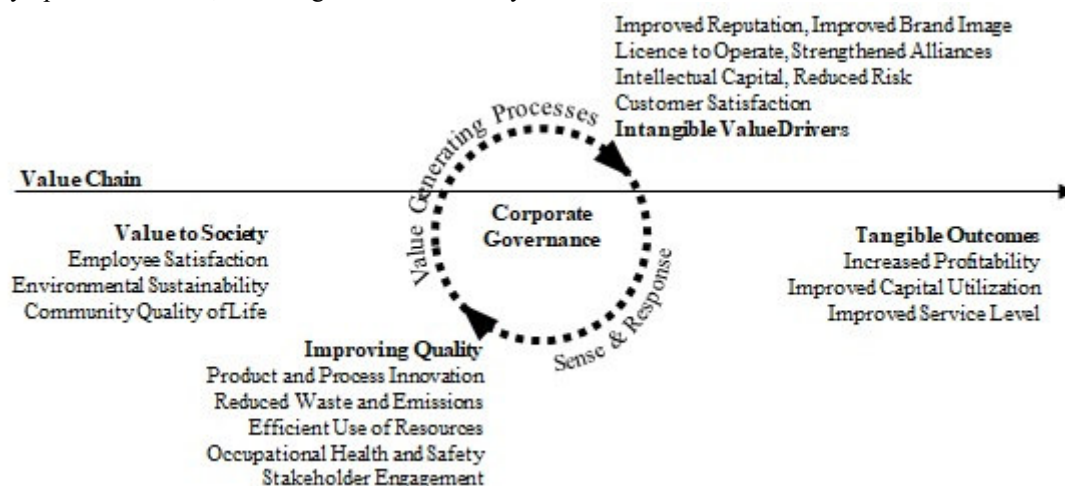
Improved Reputation, Improved Brand Image
Licence to Operate, Strengthened Alliances
Intellectual Capital, Reduced Risk
Customer Satisfaction
**Intangible ValueDrivers**

Value Generating Processes

**Value Chain**

**Corporate Governance**

**Value to Society**
Employee Satisfaction
Environmental Sustainability
Community Quality of Life

**Tangible Outcomes**
Increased Profitability
Improved Capital Utilization
Improved Service Level

Sense & Response

**Improving Quality**
Product and Process Innovation
Reduced Waste and Emissions
Efficient Use of Resources
Occupational Health and Safety
Stakeholder Engagement